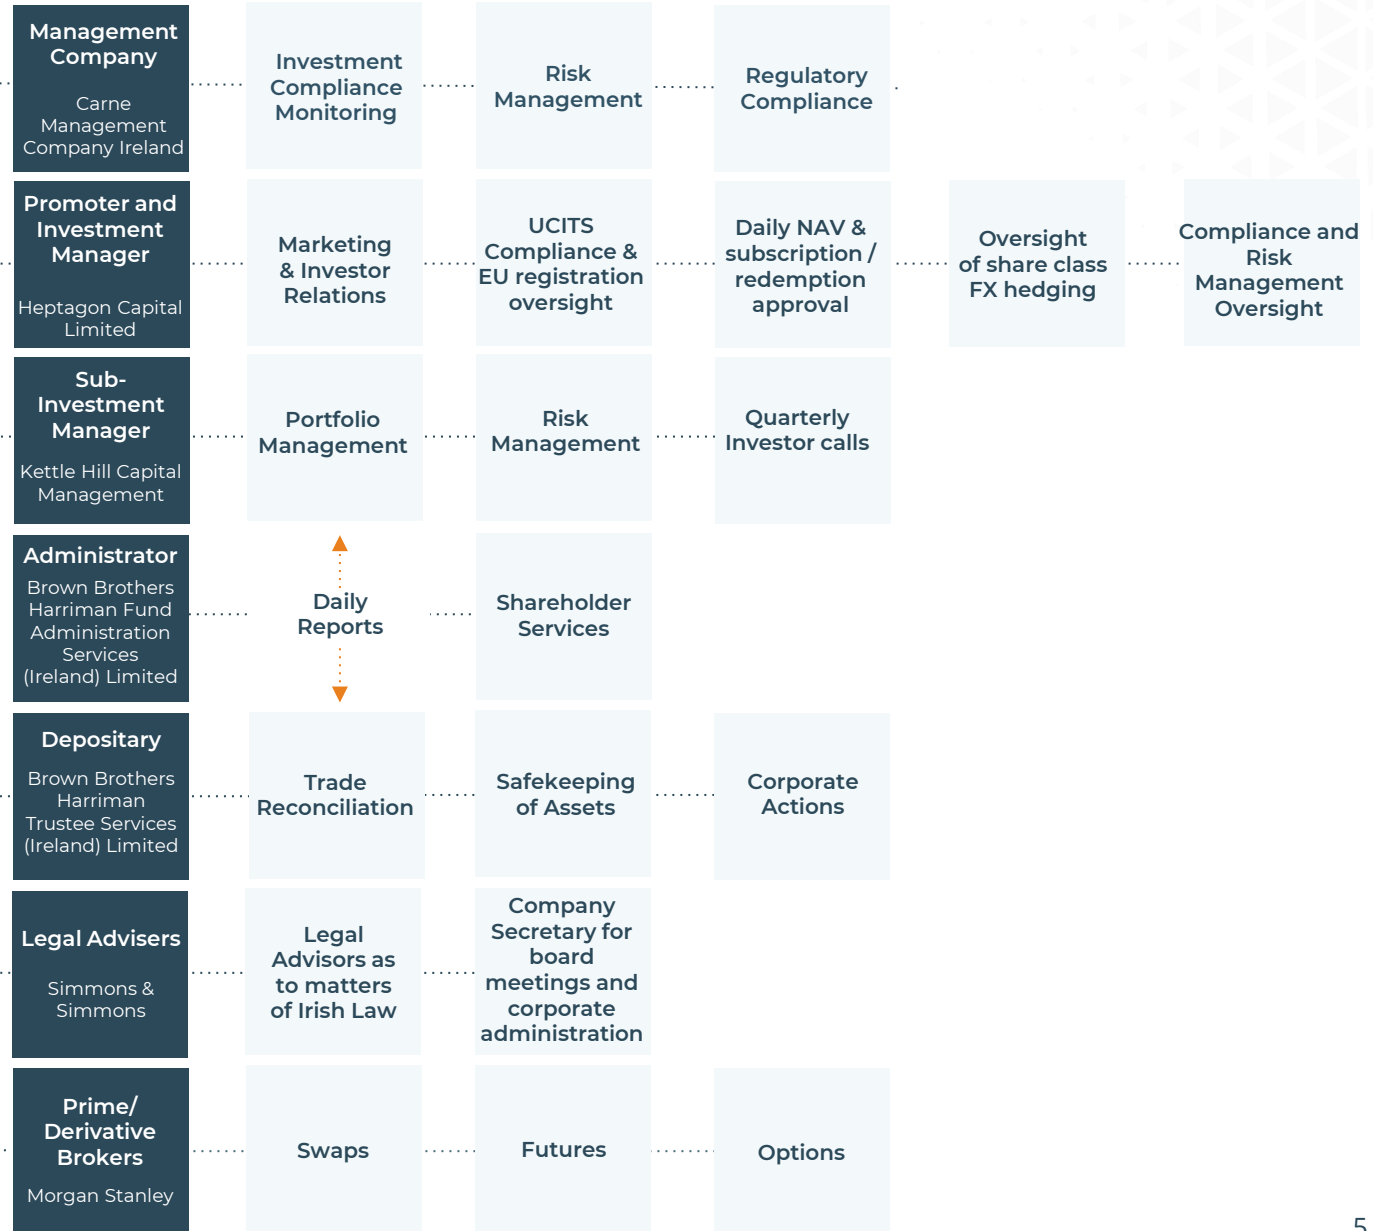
Management Company

Carne Management Company Ireland

Investment Compliance Monitoring

Risk Management

Regulatory Compliance

Promoter and Investment Manager

Heptagon Capital Limited

Marketing & Investor Relations

UCITS Compliance & EU registration oversight

Daily NAV & subscription / redemption approval

Oversight of share class FX hedging

Compliance and Risk Management Oversight

Sub-Investment Manager

Kettle Hill Capital Management

Portfolio Management

Risk Management

Quarterly Investor calls

Administrator

Brown Brothers Harriman Fund Administration Services (Ireland) Limited

Daily Reports

Shareholder Services

Depositary

Brown Brothers Harriman Trustee Services (Ireland) Limited

Trade Reconciliation

Safekeeping of Assets

Corporate Actions

Legal Advisers

Simmons & Simmons

Legal Advisors as to matters of Irish Law

Company Secretary for board meetings and corporate administration

Prime/ Derivative Brokers

Morgan Stanley

Swaps

Futures

Options

5